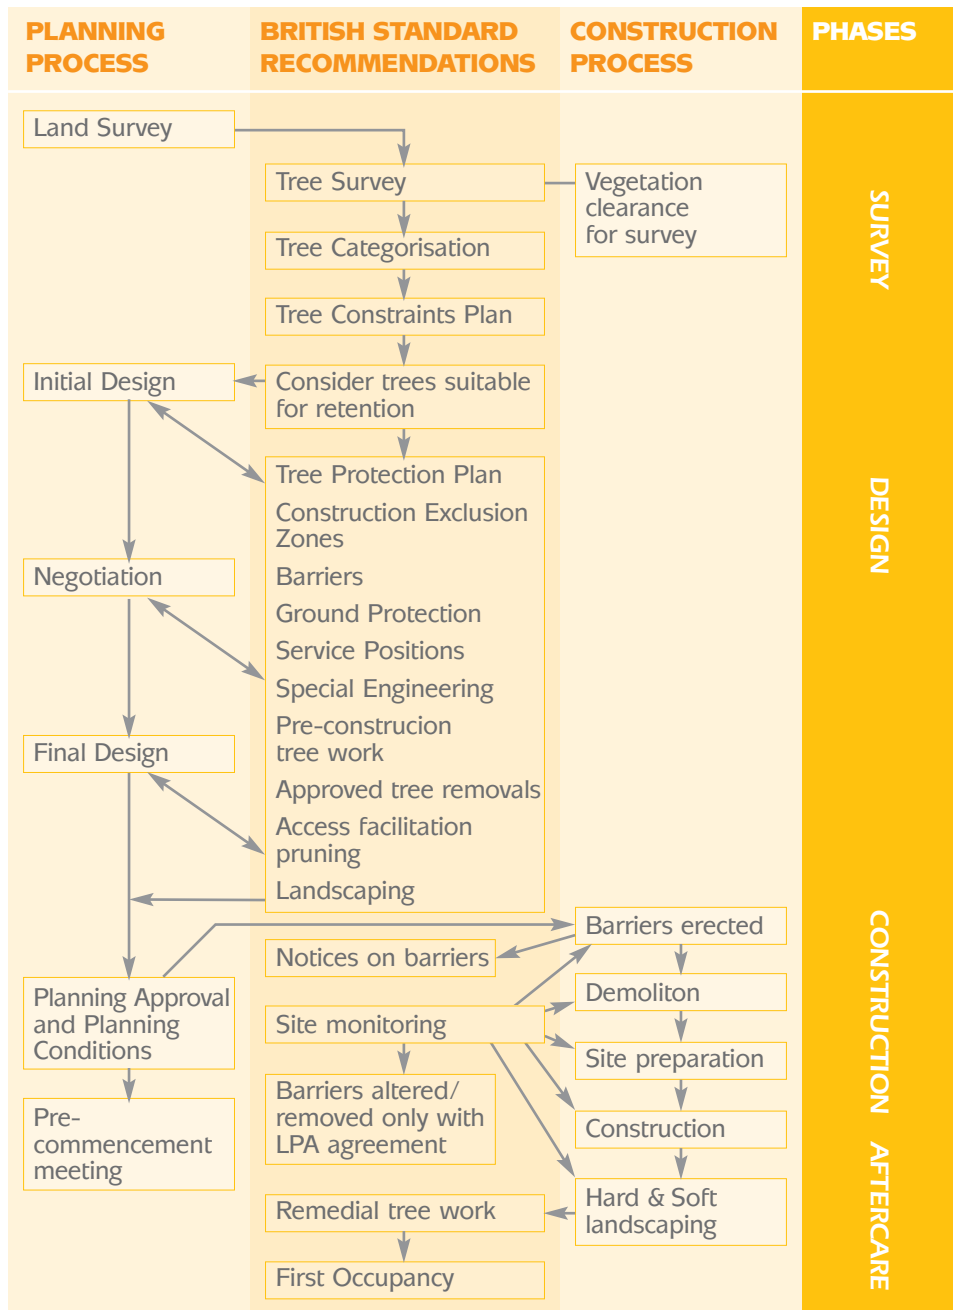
PLANNING PROCESS

BRITISH STANDARD RECOMMENDATIONS

CONSTRUCTION PROCESS

PHASES

Land Survey

Tree Survey

Vegetation clearance for survey

SURVEY

Tree Categorisation

Tree Constraints Plan

Initial Design

Consider trees suitable for retention

Tree Protection Plan

Construction Exclusion Zones

Barriers

Ground Protection

Service Positions

Special Engineering

Pre-construcion tree work

Approved tree removals

Access facilitation pruning

Landscaping

DESIGN

Negotiation

Final Design

Barriers erected

Notices on barriers

Planning Approval and Planning Conditions

Demoliton

Site monitoring

Site preparation

Barriers altered/ removed only with LPA agreement

Construction

Pre-commencement meeting

Hard & Soft landscaping

Remedial tree work

First Occupancy

CONSTRUCTION

AFTERCARE